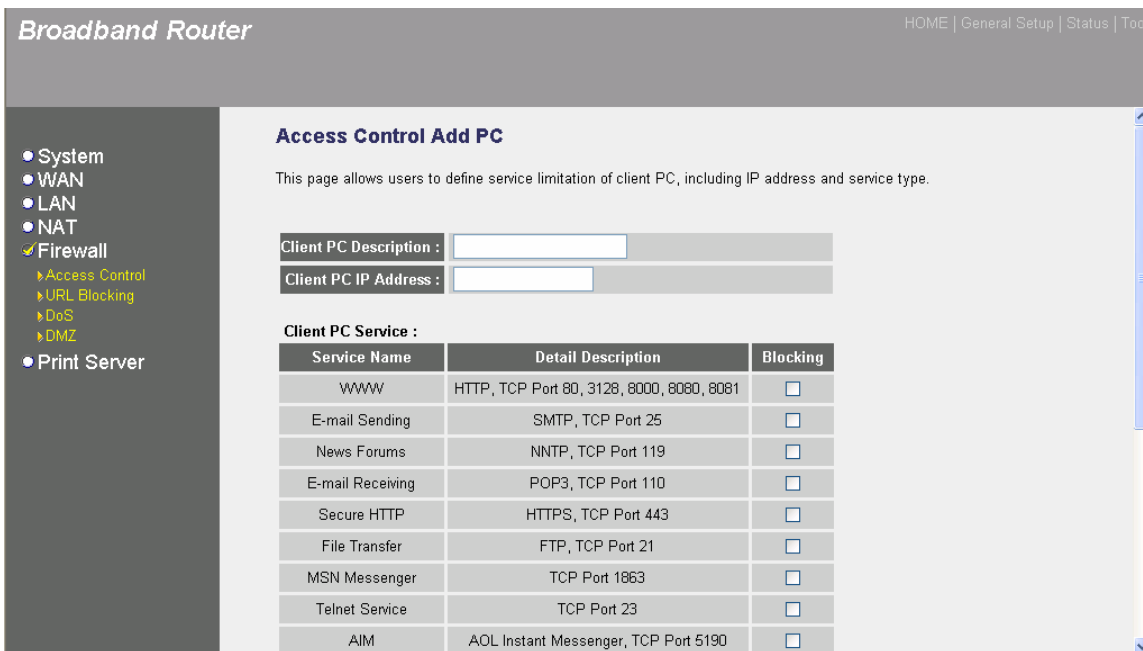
Broadband Router

HOME | General Setup | Status | Too

System
WAN
LAN
NAT
Firewall
Access Control
URL Blocking
DoS
DMZ
Print Server

Access Control Add PC

This page allows users to define service limitation of client PC, including IP address and service type.

Client PC Description :
Client PC IP Address :

Client PC Service :

| Service Name | Detail Description | Blocking |
|---|---|---|
| WWW | HTTP, TCP Port 80, 3128, 8000, 8080, 8081 | ☐ |
| E-mail Sending | SMTP, TCP Port 25 | ☐ |
| News Forums | NNTP, TCP Port 119 | ☐ |
| E-mail Receiving | POP3, TCP Port 110 | ☐ |
| Secure HTTP | HTTPS, TCP Port 443 | ☐ |
| File Transfer | FTP, TCP Port 21 | ☐ |
| MSN Messenger | TCP Port 1863 | ☐ |
| Telnet Service | TCP Port 23 | ☐ |
| AIM | AOL Instant Messenger, TCP Port 5190 | ☐ |